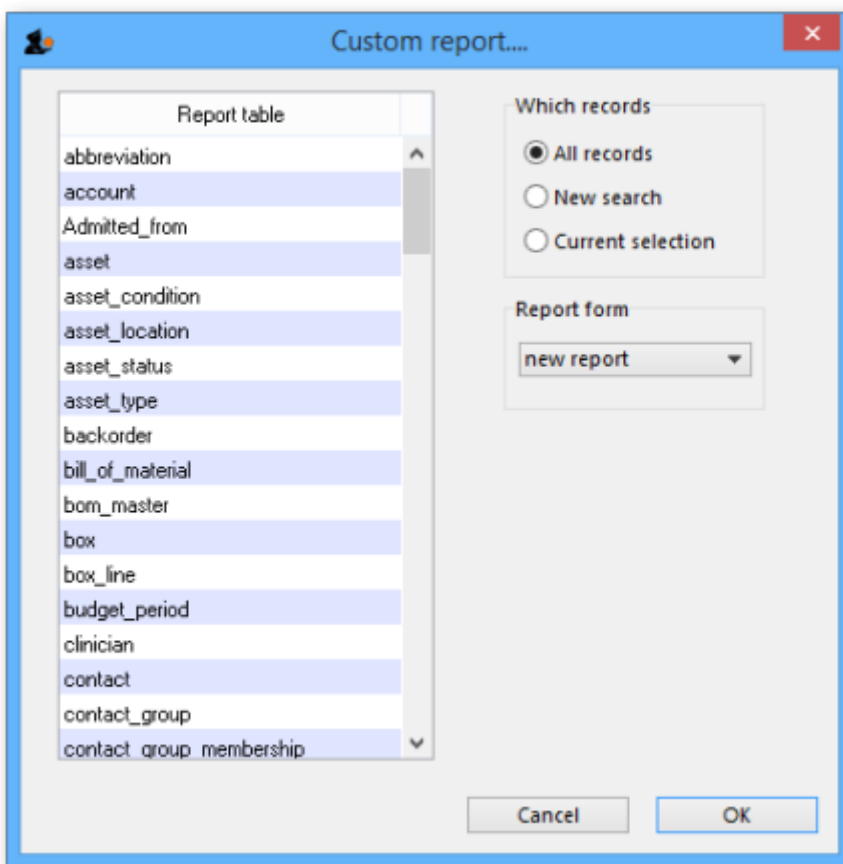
Custom report....

| Report table |
|---|
| abbreviation |
| account |
| Admitted_from |
| asset |
| asset_condition |
| asset_location |
| asset_status |
| asset_type |
| backorder |
| bill_of_material |
| bom_master |
| box |
| box_line |
| budget_period |
| clinician |
| contact |
| contact_group |
| contact_group_membership |

Which records
All records
New search
Current selection

Report form
new report

Cancel
OK